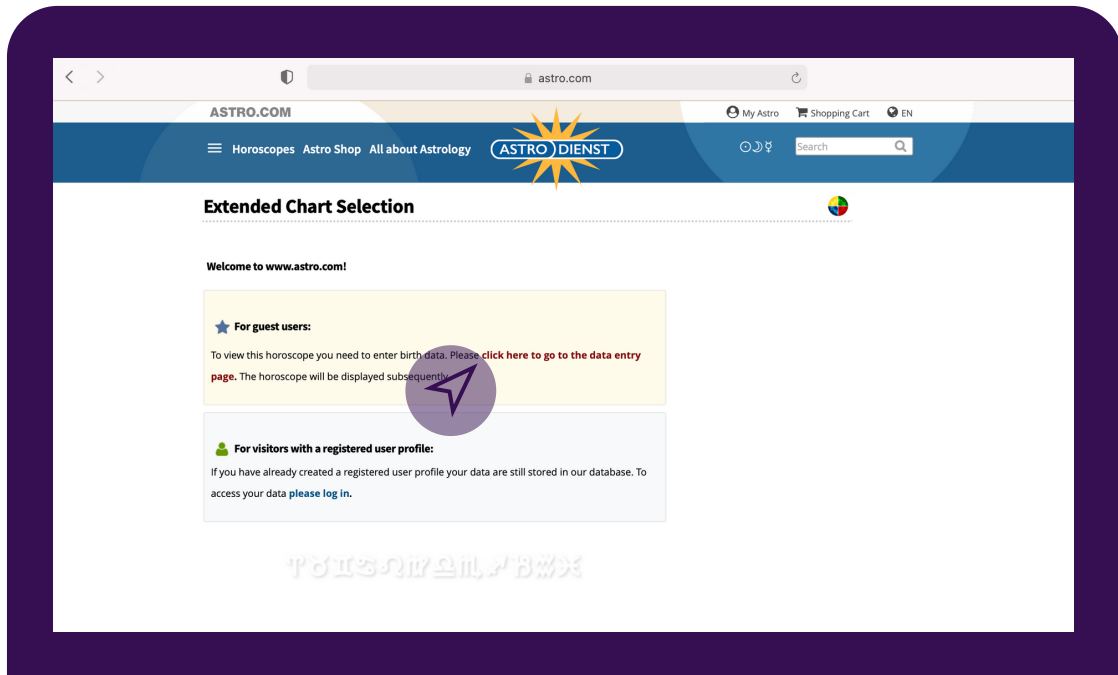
astro.com

ASTRO.COM

My Astro  Shopping Cart  EN

Horoscopes  Astro Shop  All about Astrology

ASTRO DIENST

Search

Extended Chart Selection

Welcome to www.astro.com!

For guest users:

To view this horoscope you need to enter birth data. Please click here to go to the data entry page. The horoscope will be displayed subsequently.

For visitors with a registered user profile:

If you have already created a registered user profile your data are still stored in our database. To access your data please log in.

♈♉♊♋♌♍♎♏♐♑♒♓